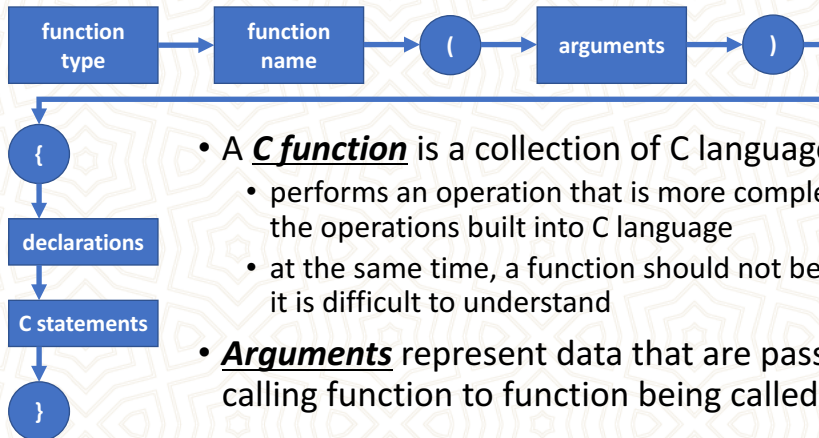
function type

function name

(

arguments

)

{

declarations

C statements

}

• A ***C function*** is a collection of C languag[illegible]

• performs an operation that is more compl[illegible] the operations built into C language

• at the same time, a function should not be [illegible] it is difficult to understand

• ***Arguments*** represent data that are pass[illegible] calling function to function being called